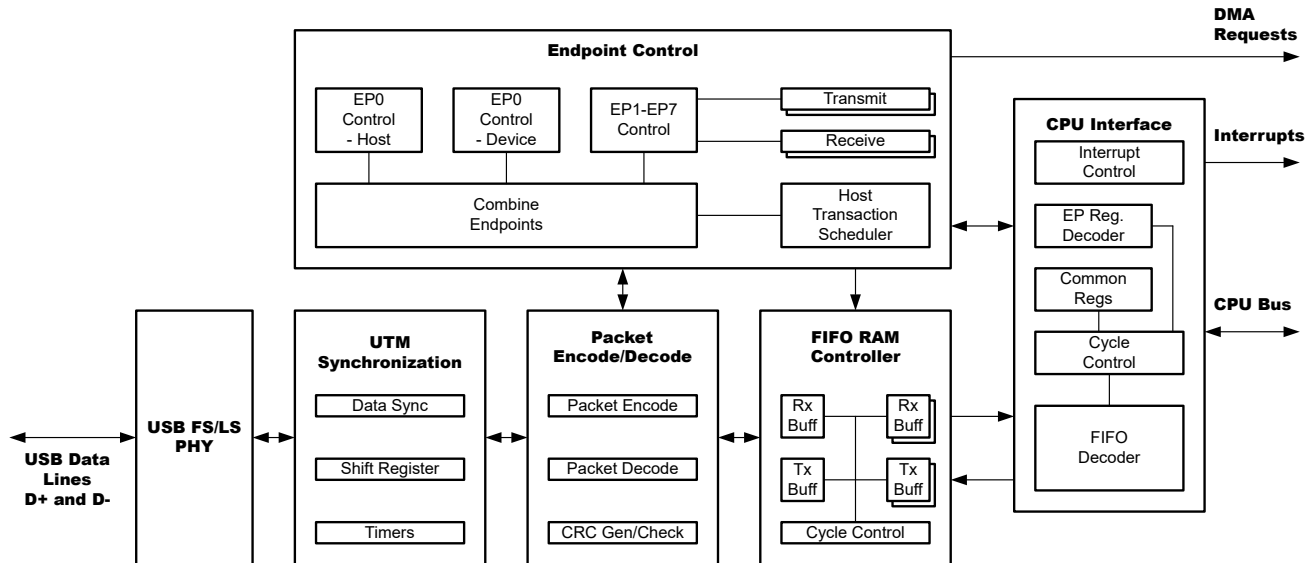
DMA Requests

Endpoint Control

EP0 Control - Host

EP0 Control - Device

EP1-EP7 Control

Transmit

Receive

Combine Endpoints

Host Transaction Scheduler

CPU Interface

Interrupts

Interrupt Control

EP Reg. Decoder

Common Regs

CPU Bus

Cycle Control

FIFO Decoder

USB Data Lines D+ and D-

USB FS/LS PHY

UTM Synchronization

Data Sync

Shift Register

Timers

Packet Encode/Decode

Packet Encode

Packet Decode

CRC Gen/Check

FIFO RAM Controller

Rx Buff

Rx Buff

Tx Buff

Tx Buff

Cycle Control